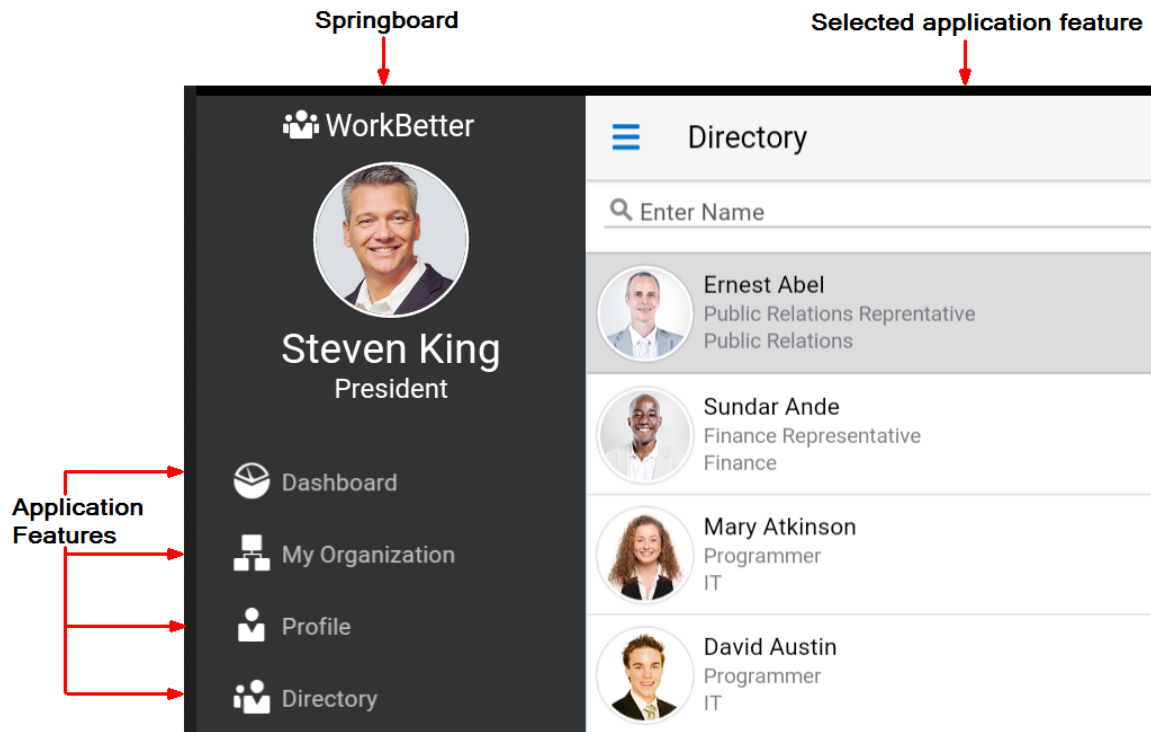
Springboard

Selected application feature

WorkBetter

Steven King
President

Application Features

Dashboard
My Organization
Profile
Directory

Directory

Enter Name

Ernest Abel
Public Relations Reprentative
Public Relations

Sundar Ande
Finance Representative
Finance

Mary Atkinson
Programmer
IT

David Austin
Programmer
IT